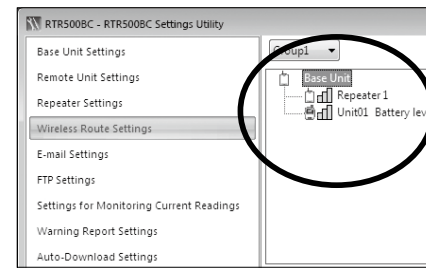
RTR500BC - RTR500BC Settings Utility

Base Unit Settings
Remote Unit Settings
Repeater Settings
Wireless Route Settings
E-mail Settings
FTP Settings
Settings for Monitoring Current Readings
Warning Report Settings
Auto-Download Settings

Group1

Base Unit
Repeater 1
Unit01 Battery lev